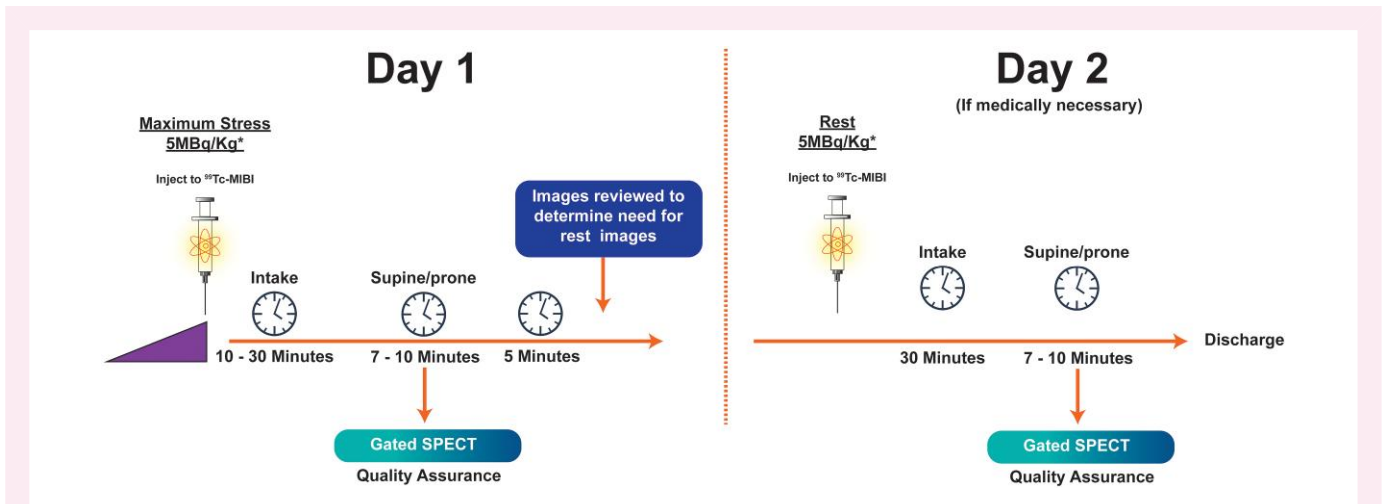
Day 1

Maximum Stress
5MBq/Kg*

Inject to $^{99}$Tc-MIBI

Images reviewed to determine need for rest images

Intake

Supine/prone

10 - 30 Minutes

7 - 10 Minutes

5 Minutes

Gated SPECT

Quality Assurance

Day 2

(If medically necessary)

Rest
5MBq/Kg*

Inject to $^{99}$Tc-MIBI

Intake

Supine/prone

Discharge

30 Minutes

7 - 10 Minutes

Gated SPECT

Quality Assurance